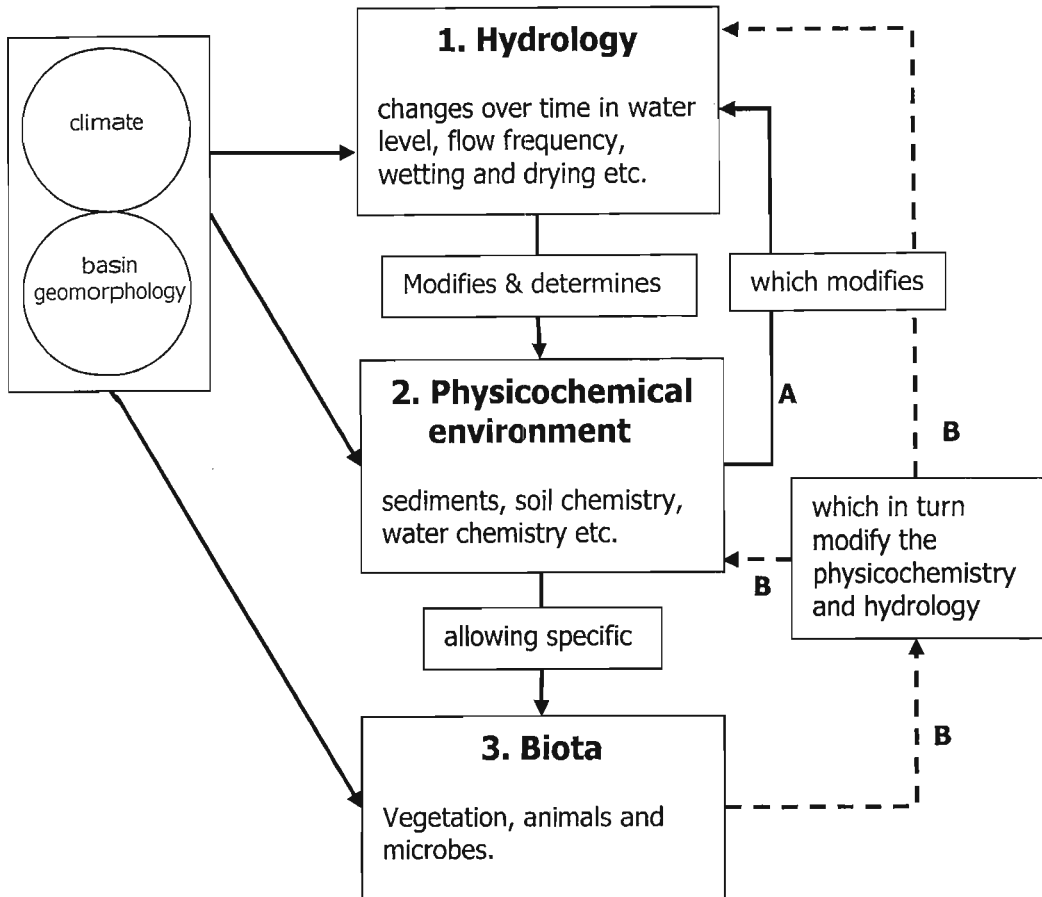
climate

basin geomorphology

1. Hydrology

changes over time in water level, flow frequency, wetting and drying etc.

Modifies & determines

which modifies

2. Physicochemical environment

sediments, soil chemistry, water chemistry etc.

A

B

which in turn modify the physicochemistry and hydrology

B

allowing specific

3. Biota

Vegetation, animals and microbes.

B